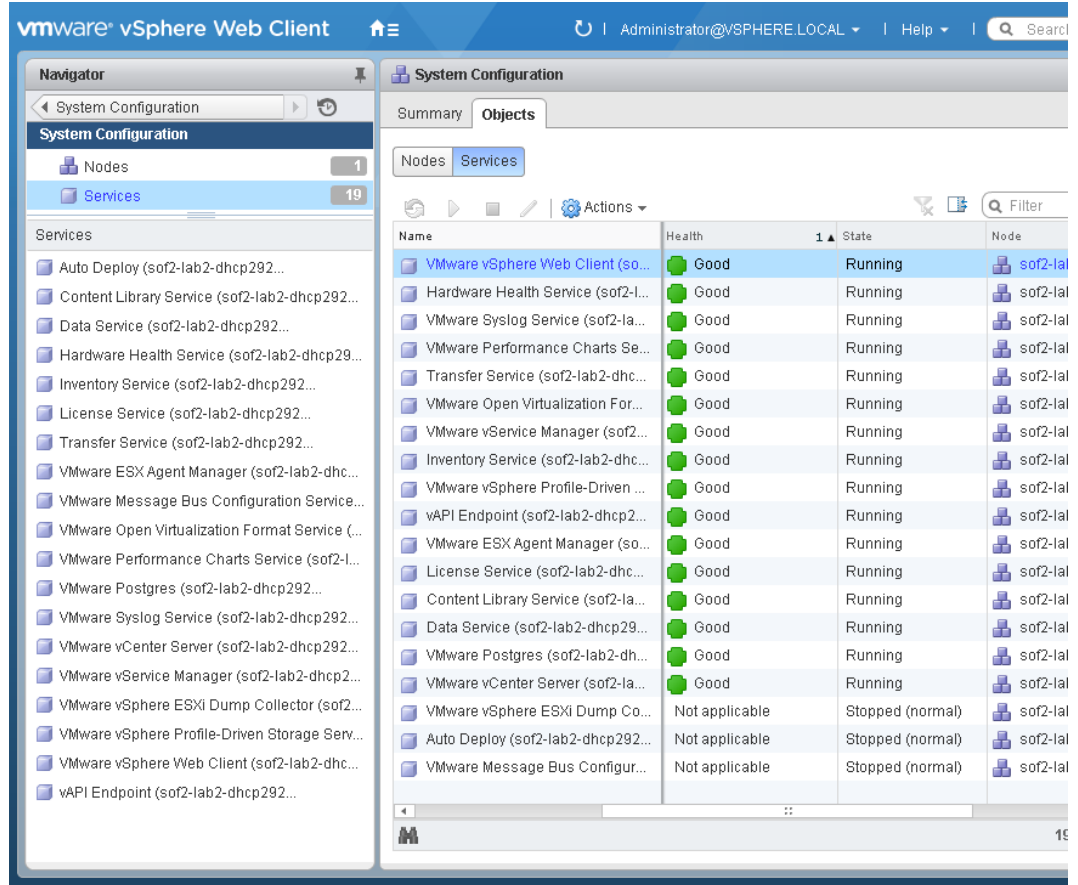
vmware® vSphere Web Client | Administrator@VSPHERE.LOCAL ▾ | Help ▾ | Search

Navigator

System Configuration

System Configuration

Nodes 1

Services 19

Services

Auto Deploy (sof2-lab2-dhcp292...
Content Library Service (sof2-lab2-dhcp292...
Data Service (sof2-lab2-dhcp292...
Hardware Health Service (sof2-lab2-dhcp29...
Inventory Service (sof2-lab2-dhcp292...
License Service (sof2-lab2-dhcp292...
Transfer Service (sof2-lab2-dhcp292...
VMware ESX Agent Manager (sof2-lab2-dhc...
VMware Message Bus Configuration Service...
VMware Open Virtualization Format Service (...
VMware Performance Charts Service (sof2-l...
VMware Postgres (sof2-lab2-dhcp292...
VMware Syslog Service (sof2-lab2-dhcp292...
VMware vCenter Server (sof2-lab2-dhcp292...
VMware vService Manager (sof2-lab2-dhcp2...
VMware vSphere ESXi Dump Collector (sof2...
VMware vSphere Profile-Driven Storage Serv...
VMware vSphere Web Client (sof2-lab2-dhc...
vAPI Endpoint (sof2-lab2-dhcp292...

System Configuration

Summary | Objects

Nodes | Services

Actions ▾

Filter

| Name | Health 1▲ | State | Node |
|---|---|---|---|
| VMware vSphere Web Client (so... | Good | Running | sof2-lal |
| Hardware Health Service (sof2-l... | Good | Running | sof2-lal |
| VMware Syslog Service (sof2-la... | Good | Running | sof2-lal |
| VMware Performance Charts Se... | Good | Running | sof2-lal |
| Transfer Service (sof2-lab2-dhc... | Good | Running | sof2-lal |
| VMware Open Virtualization For... | Good | Running | sof2-lal |
| VMware vService Manager (sof2... | Good | Running | sof2-lal |
| Inventory Service (sof2-lab2-dhc... | Good | Running | sof2-lal |
| VMware vSphere Profile-Driven ... | Good | Running | sof2-lal |
| vAPI Endpoint (sof2-lab2-dhcp2... | Good | Running | sof2-lal |
| VMware ESX Agent Manager (so... | Good | Running | sof2-lal |
| License Service (sof2-lab2-dhc... | Good | Running | sof2-lal |
| Content Library Service (sof2-la... | Good | Running | sof2-lal |
| Data Service (sof2-lab2-dhcp29... | Good | Running | sof2-lal |
| VMware Postgres (sof2-lab2-dh... | Good | Running | sof2-lal |
| VMware vCenter Server (sof2-la... | Good | Running | sof2-lal |
| VMware vSphere ESXi Dump Co... | Not applicable | Stopped (normal) | sof2-lal |
| Auto Deploy (sof2-lab2-dhcp292... | Not applicable | Stopped (normal) | sof2-lal |
| VMware Message Bus Configur... | Not applicable | Stopped (normal) | sof2-lal |

19